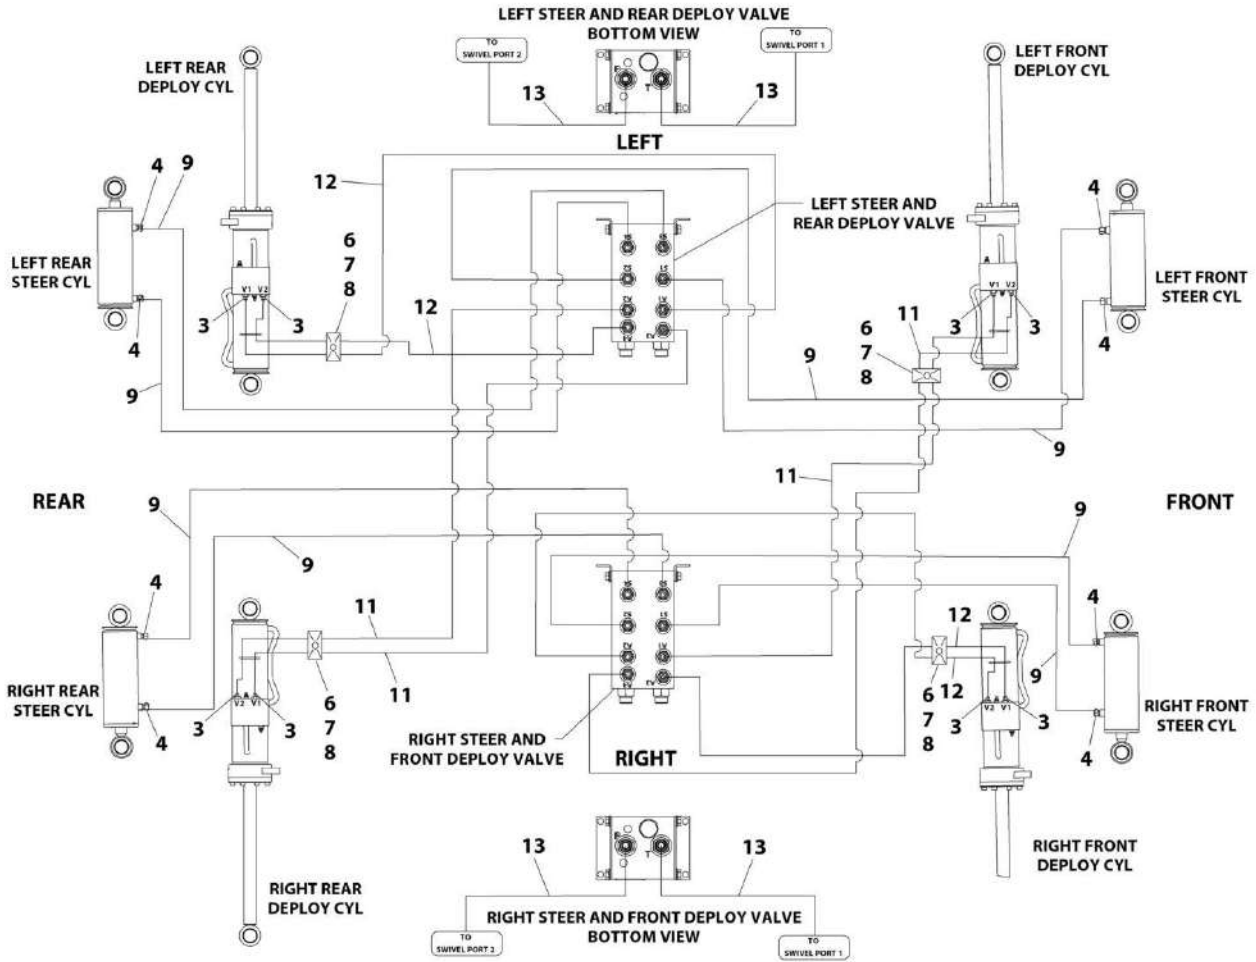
LEFT STEER AND REAR DEPLOY VALVE
BOTTOM VIEW

TO SWIVEL PORT 2

TO SWIVEL PORT 1

13

13

LEFT

LEFT REAR DEPLOY CYL

LEFT FRONT DEPLOY CYL

12

4

9

LEFT STEER AND REAR DEPLOY VALVE

4

LEFT REAR STEER CYL

6
7
8

A
V1 V2

A
V1 V2

LEFT FRONT STEER CYL

3

3

12

6

11

3

3

4

7

4

8

9

9

9

9

11

REAR

FRONT

9

9

9

4

11

4

12

RIGHT REAR STEER CYL

6

11

12

9

V2 V1

V2 V1

RIGHT FRONT STEER CYL

4

3

3

7

6

3

3

4

8

7

RIGHT STEER AND FRONT DEPLOY VALVE

8

RIGHT

RIGHT FRONT DEPLOY CYL

13

13

RIGHT REAR DEPLOY CYL

RIGHT STEER AND FRONT DEPLOY VALVE
BOTTOM VIEW

TO SWIVEL PORT 2

TO SWIVEL PORT 1